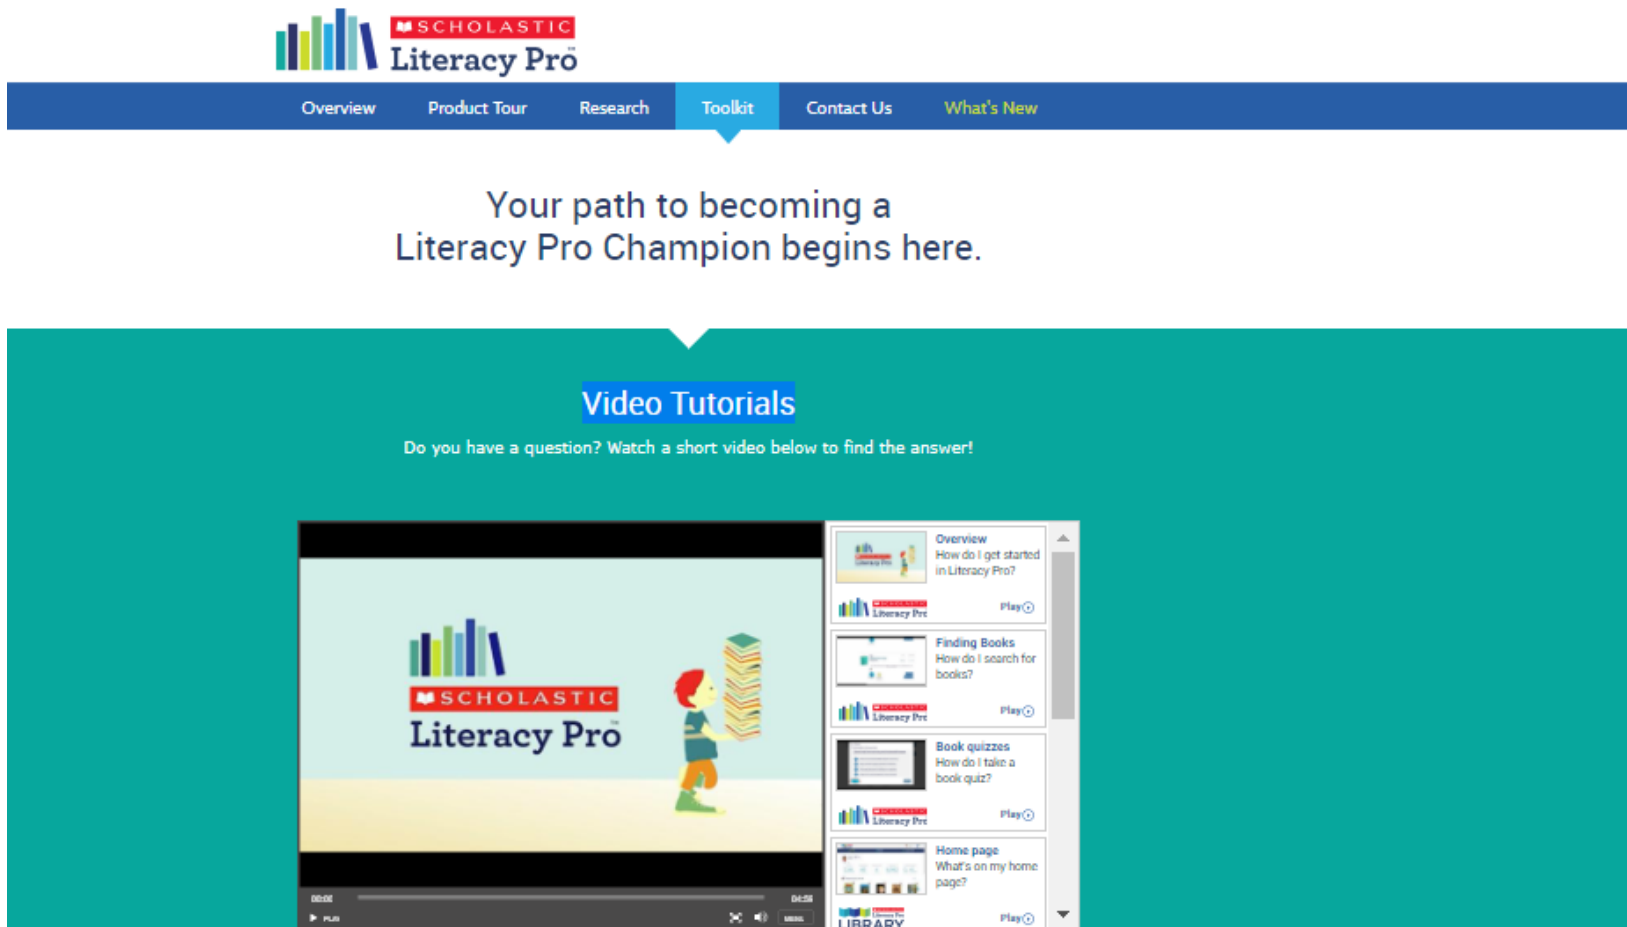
SCHOLASTIC
Literacy Pro

Overview Product Tour Research Toolkit Contact Us What's New

Your path to becoming a Literacy Pro Champion begins here.

Video Tutorials

Do you have a question? Watch a short video below to find the answer!

SCHOLASTIC
Literacy Pro

00:00 04:58

Overview
How do I get started in Literacy Pro?
Play

Finding Books
How do I search for books?
Play

Book quizzes
How do I take a book quiz?
Play

Home page
What's on my home page?
Play